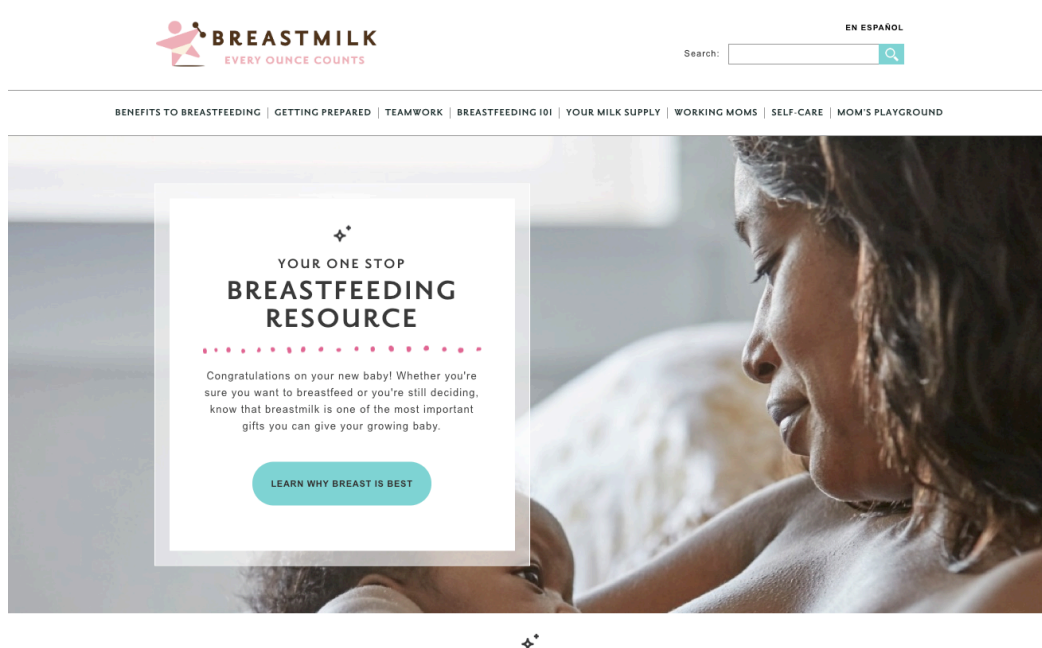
BREASTMILK
EVERY OUNCE COUNTS

EN ESPAÑOL

Search:

BENEFITS TO BREASTFEEDING | GETTING PREPARED | TEAMWORK | BREASTFEEDING 101 | YOUR MILK SUPPLY | WORKING MOMS | SELF-CARE | MOM'S PLAYGROUND

YOUR ONE STOP
BREASTFEEDING RESOURCE

Congratulations on your new baby! Whether you're sure you want to breastfeed or you're still deciding, know that breastmilk is one of the most important gifts you can give your growing baby.

LEARN WHY BREAST IS BEST